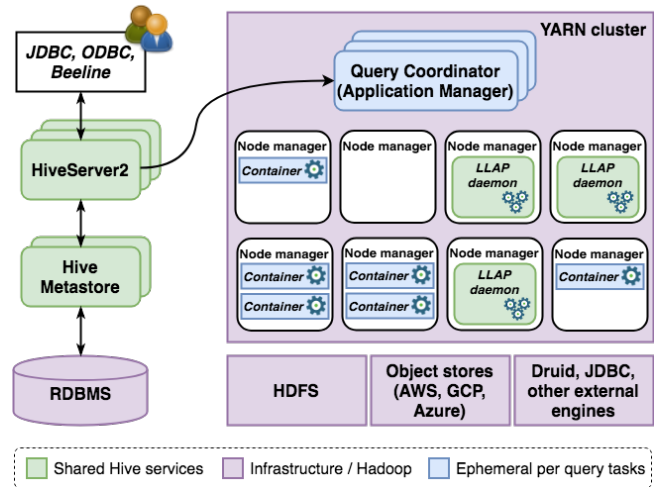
JDBC, ODBC, Beeline

HiveServer2

Hive Metastore

RDBMS

YARN cluster

Query Coordinator (Application Manager)

Node manager
Container

Node manager

Node manager
LLAP daemon

Node manager
LLAP daemon

Node manager
Container
Container

Node manager
Container
Container

Node manager
LLAP daemon

Node manager
Container

HDFS

Object stores (AWS, GCP, Azure)

Druid, JDBC, other external engines

Shared Hive services
Infrastructure / Hadoop
Ephemeral per query tasks